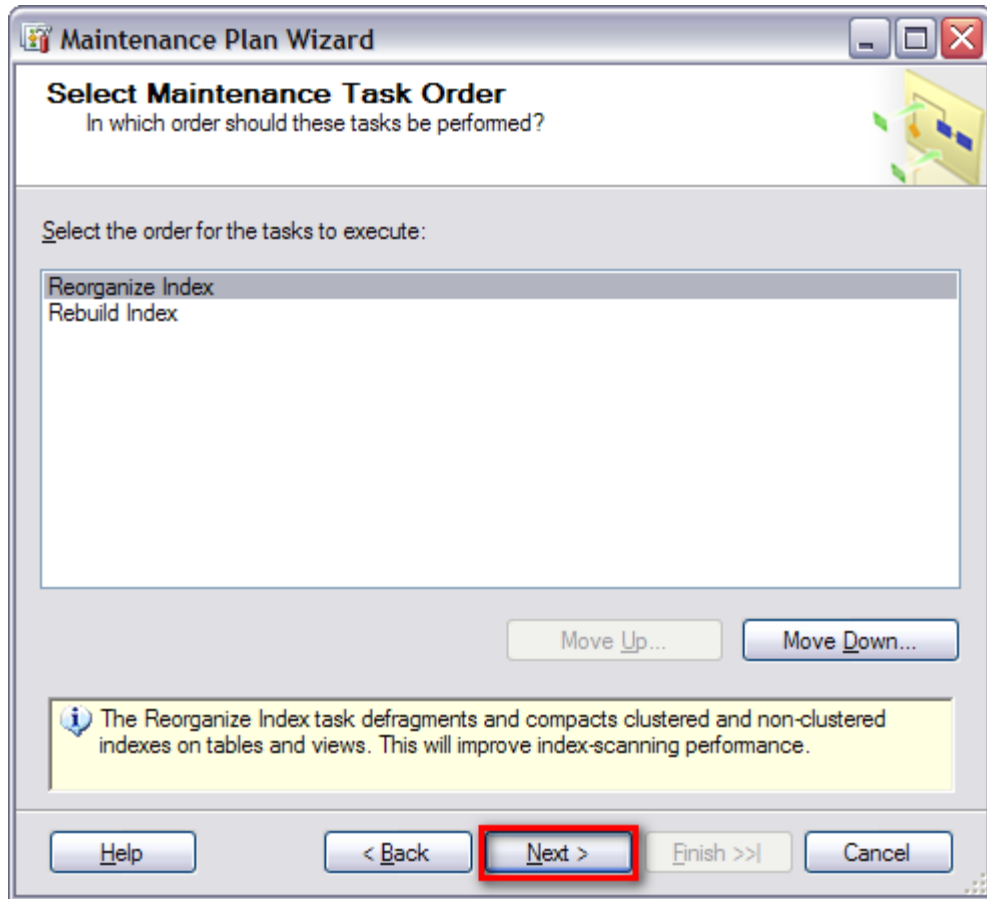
Maintenance Plan Wizard

Select Maintenance Task Order
In which order should these tasks be performed?

Select the order for the tasks to execute:

Reorganize Index
Rebuild Index

Move Up...
Move Down...

The Reorganize Index task defragments and compacts clustered and non-clustered indexes on tables and views. This will improve index-scanning performance.

Help
< Back
Next >
Finish >>|
Cancel